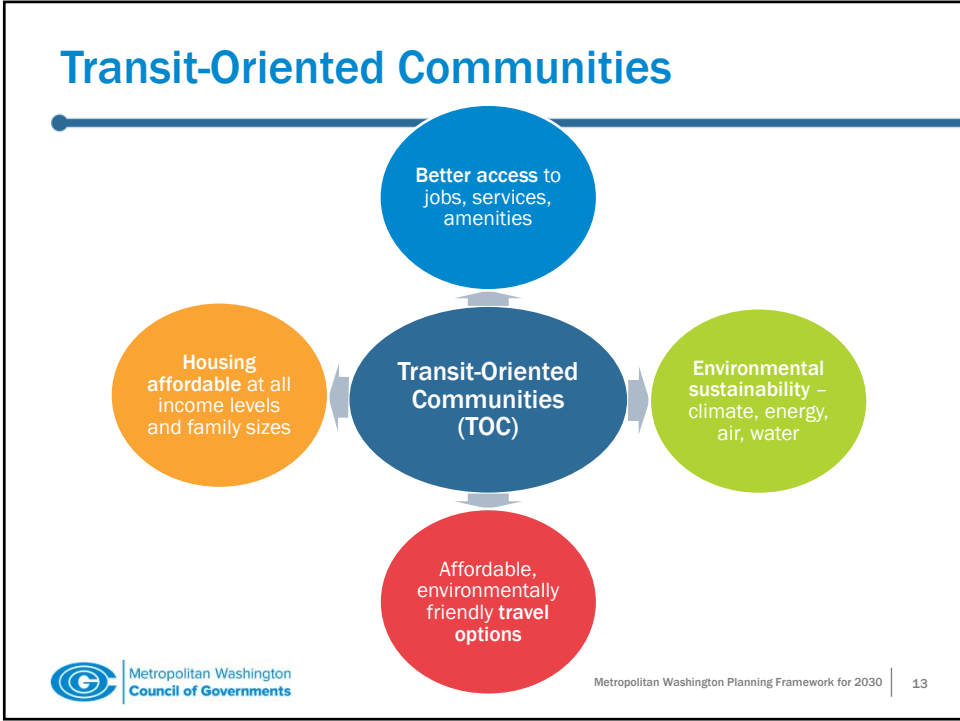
Transit-Oriented Communities

Better access to jobs, services, amenities

Housing affordable at all income levels and family sizes

Transit-Oriented Communities (TOC)

Environmental sustainability – climate, energy, air, water

Affordable, environmentally friendly travel options

Metropolitan Washington Council of Governments

Metropolitan Washington Planning Framework for 2030

13